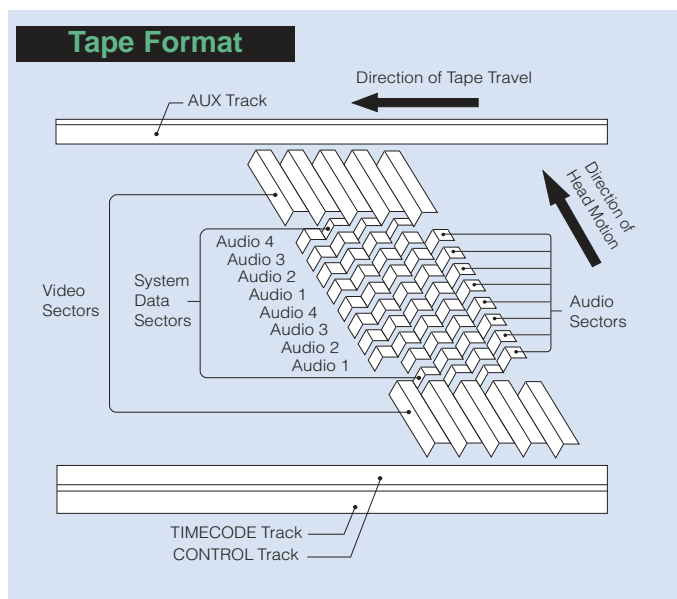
Tape Format

Direction of Tape Travel

AUX Track

Direction of Head Motion

Video Sectors

System Data Sectors

Audio 4
Audio 3
Audio 2
Audio 1
Audio 4
Audio 3
Audio 2
Audio 1

Audio Sectors

TIMECODE Track
CONTROL Track